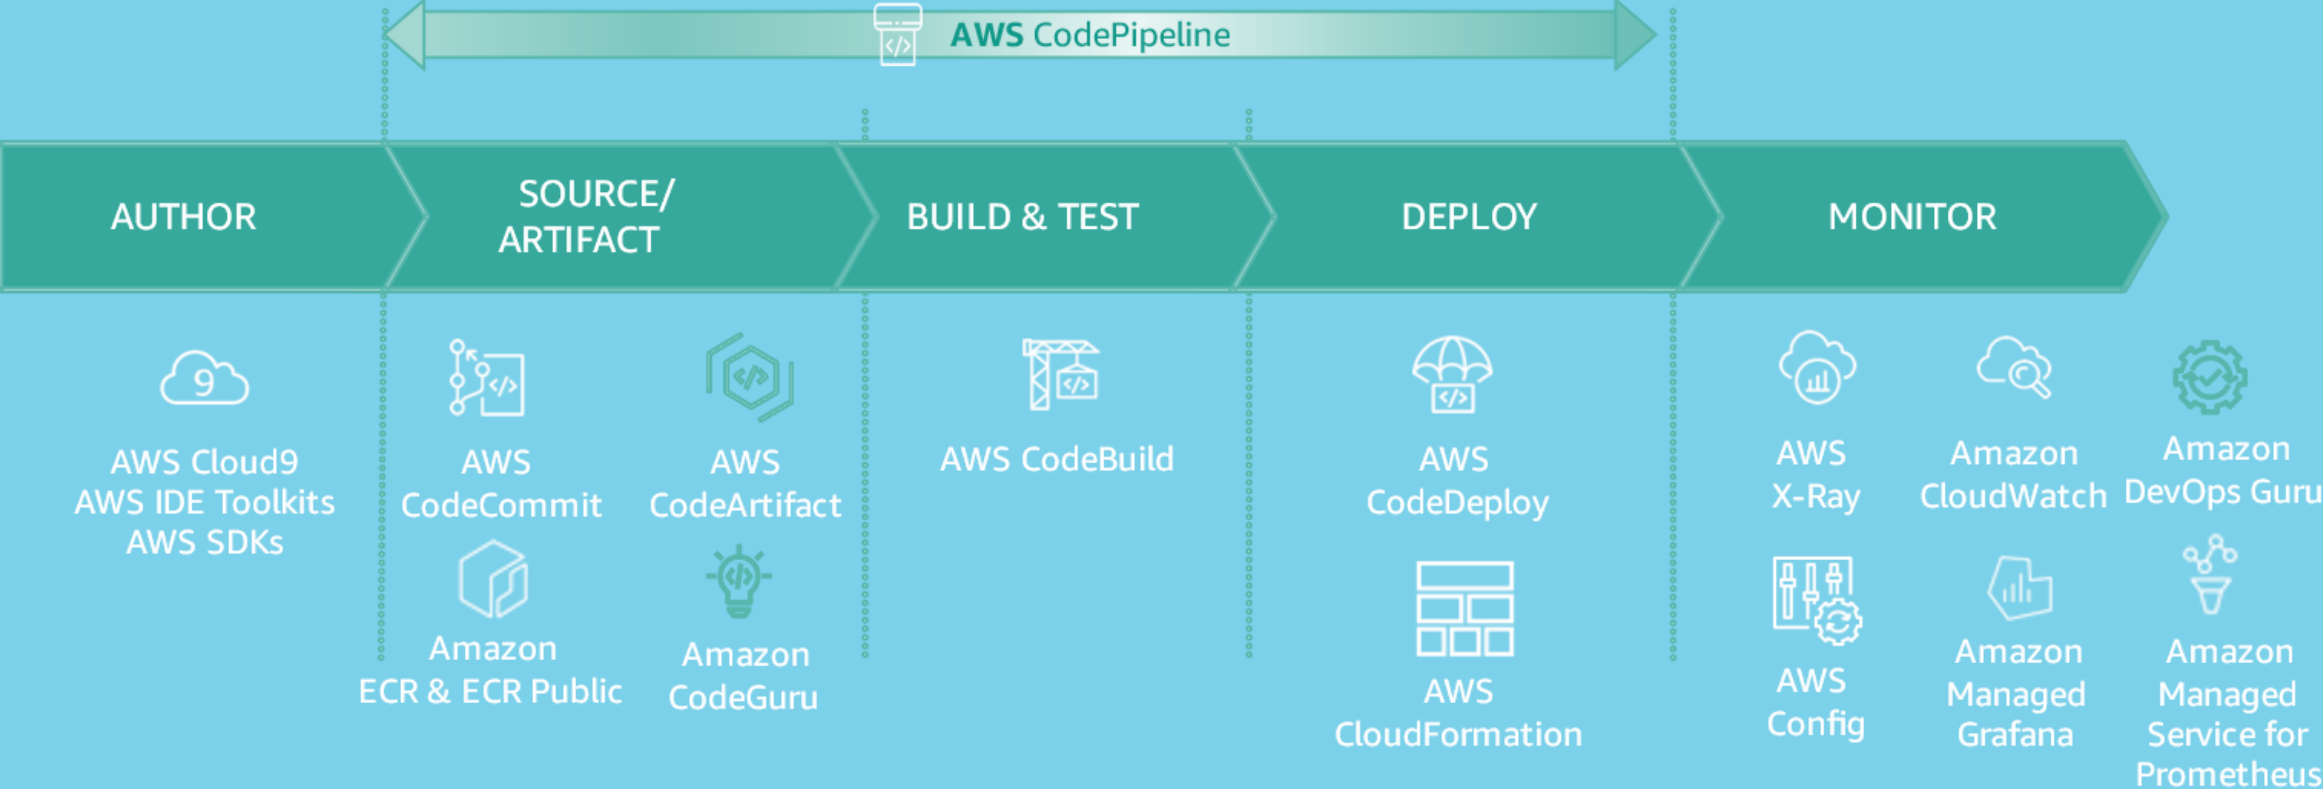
AWS CodePipeline

AUTHOR

SOURCE/ ARTIFACT

BUILD & TEST

DEPLOY

MONITOR

AWS Cloud9
AWS IDE Toolkits
AWS SDKs

AWS CodeCommit

AWS CodeArtifact

Amazon ECR & ECR Public

Amazon CodeGuru

AWS CodeBuild

AWS CodeDeploy

AWS CloudFormation

AWS X-Ray

Amazon CloudWatch

Amazon DevOps Guru

AWS Config

Amazon Managed Grafana

Amazon Managed Service for Prometheus